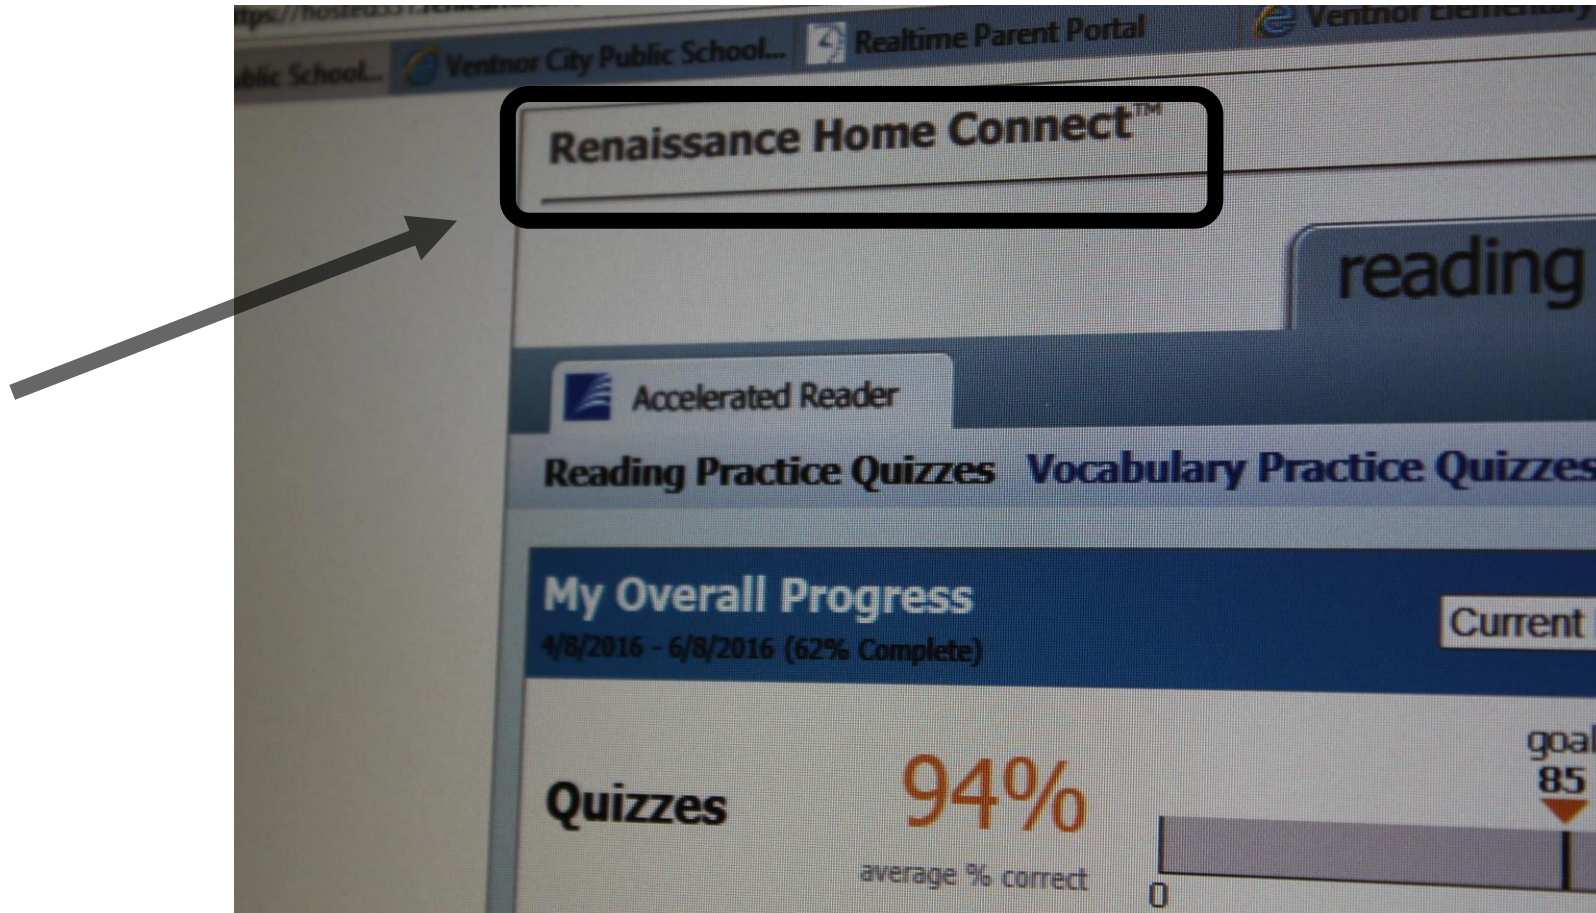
ttps://hosted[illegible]

blic School... Ventnor City Public School... Realtime Parent Portal Ventnor Elementary

Renaissance Home Connect™

reading

Accelerated Reader

Reading Practice Quizzes Vocabulary Practice Quizzes

My Overall Progress
4/8/2016 - 6/8/2016 (62% Complete)

Current

Quizzes

94%
average % correct

goal
85

0